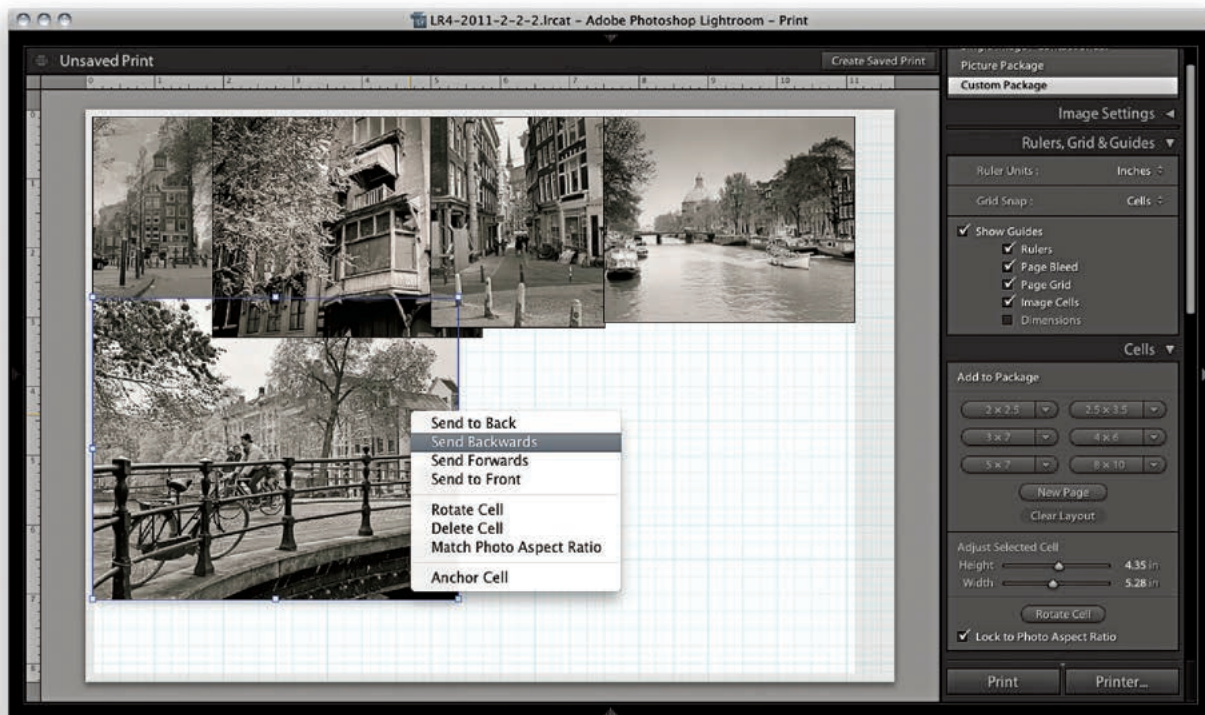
LR4-2011-2-2-2.lrcat - Adobe Photoshop Lightroom - Print

Unsaved Print

Create Saved Print

0 1 2 3 4 5 6 7 8 9 10 11

Picture Package
Custom Package

Image Settings ◄

Rulers, Grid & Guides ▼

Ruler Units : Inches

Grid Snap : Cells

✓ Show Guides
✓ Rulers
✓ Page Bleed
✓ Page Grid
✓ Image Cells
Dimensions

Cells ▼

Add to Package

2 x 2.5
2.5 x 3.5
3 x 7
4 x 6
5 x 7
8 x 10

New Page
Clear Layout

Adjust Selected Cell
Height 4.35 in
Width 5.28 in

Rotate Cell
✓ Lock to Photo Aspect Ratio

Send to Back
Send Backwards
Send Forwards
Send to Front
Rotate Cell
Delete Cell
Match Photo Aspect Ratio
Anchor Cell

Print
Printer...